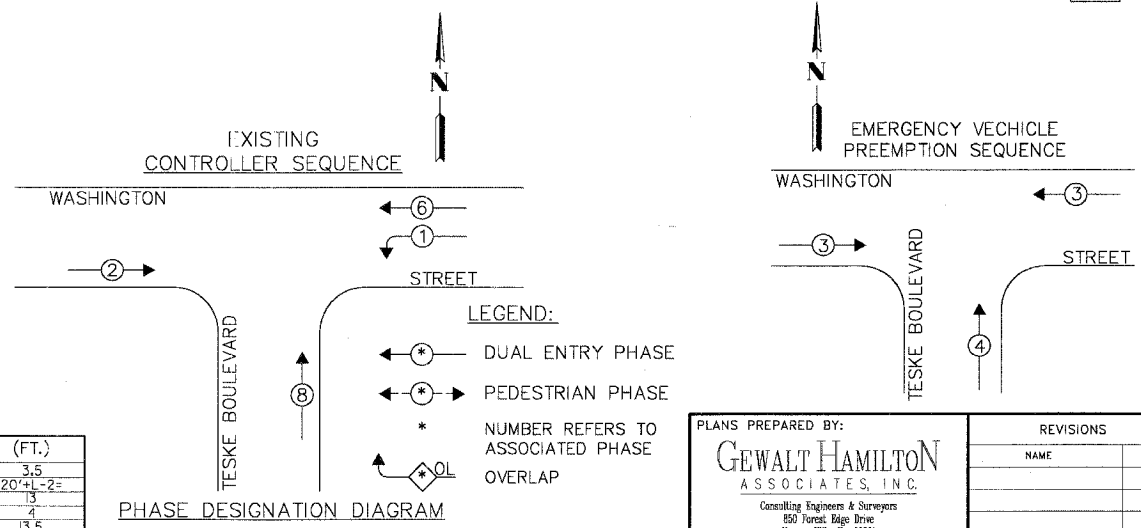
N

EXISTING
CONTROLLER SEQUENCE

WASHINGTON

6

1

2

STREET

TESKE BOULEVARD

8

LEGEND:

* DUAL ENTRY PHASE

* PEDESTRIAN PHASE

* NUMBER REFERS TO ASSOCIATED PHASE

* OL OVERLAP

PHASE DESIGNATION DIAGRAM

| (FT.) |
|---|
| 3.5 |
| 20'+L-2= |
| 13 |
| 4 |
| 13.5 |

N

EMERGENCY VECHICLE
PREEMPTION SEQUENCE

WASHINGTON

3

3

STREET

TESKE BOULEVARD

4

PLANS PREPARED BY:

GEWALT HAMILTON
ASSOCIATES, INC.

Consulting Engineers & Surveyors
850 Forest Edge Drive
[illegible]

| REVISIONS |
|---|
| NAME |